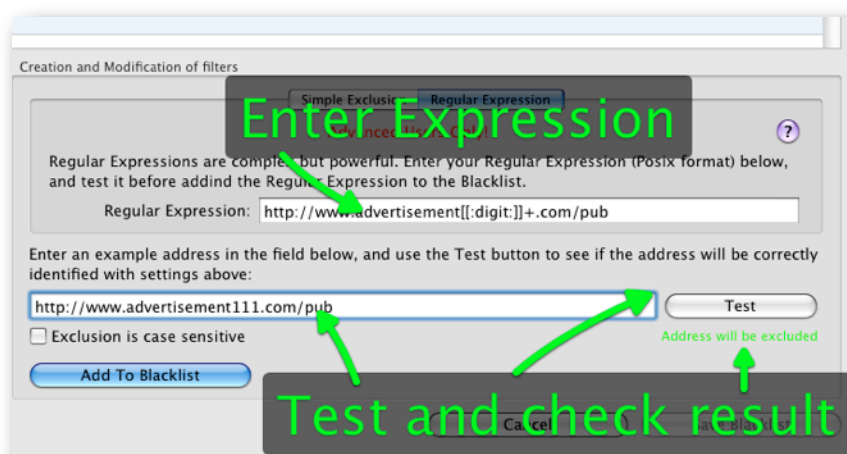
Creation and Modification of filters

Simple Exclusio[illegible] Regular Expression

Enter Expression

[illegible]vanced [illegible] Only!

?

Regular Expressions are compl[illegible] but powerful. Enter your Regular Expression (Posix format) below, and test it before addind the Regular Expression to the Blacklist.

Regular Expression: http://www.advertisement[[:digit:]]+.com/pub

Enter an example address in the field below, and use the Test button to see if the address will be correctly identified with settings above:

http://www.advertisement111.com/pub

Test

Exclusion is case sensitive

Address will be excluded

Add To Blacklist

Test and check result

Cancel

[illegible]ve Blacklist